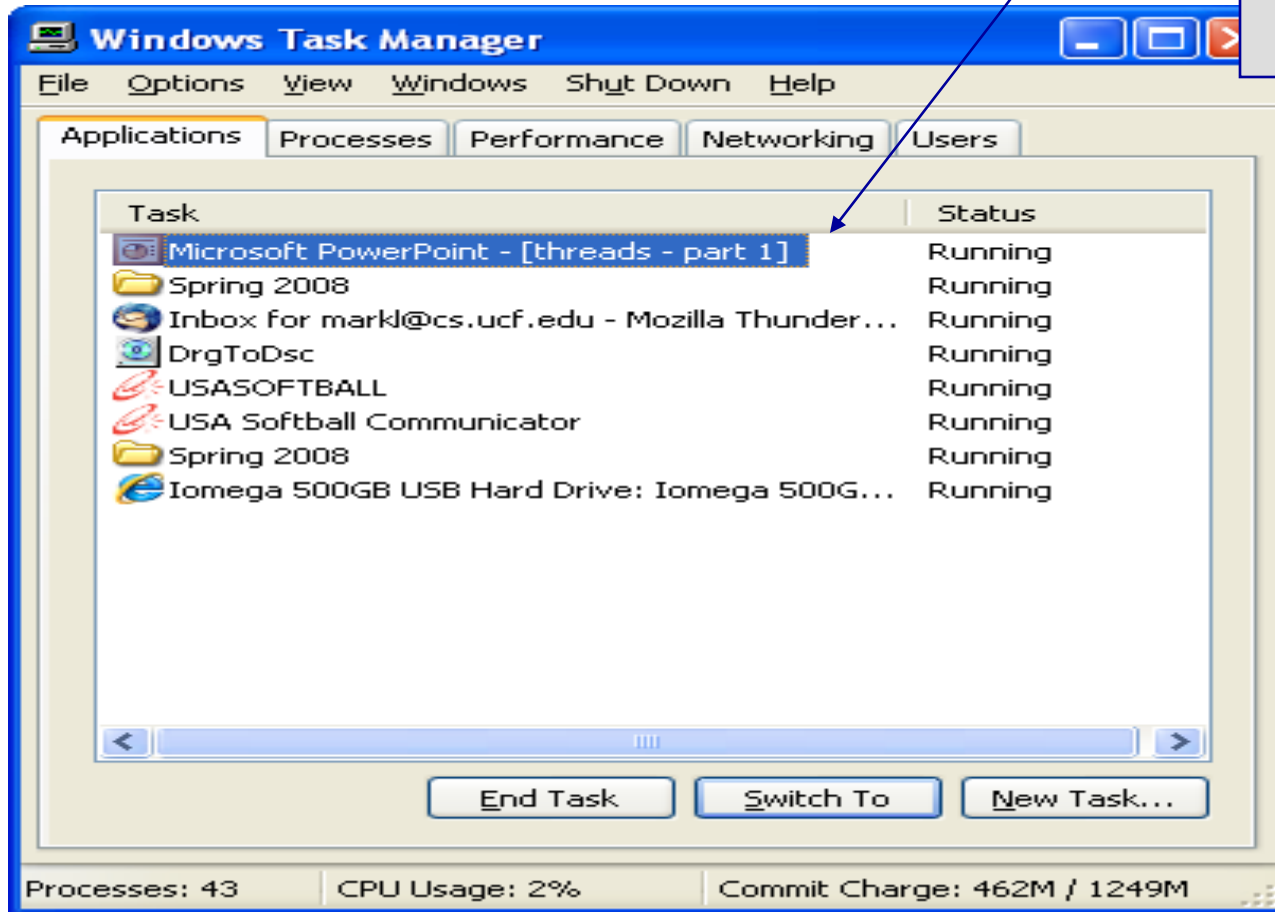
Windows Task Manager

File Options View Windows Shut Down Help

Applications Processes Performance Networking Users

| Task | Status |
|---|---|
| Microsoft PowerPoint - [threads - part 1] | Running |
| Spring 2008 | Running |
| Inbox for markl@cs.ucf.edu - Mozilla Thunder... | Running |
| DrgToDsc | Running |
| USASOFTBALL | Running |
| USA Softball Communicator | Running |
| Spring 2008 | Running |
| Iomega 500GB USB Hard Drive: Iomega 500G... | Running |

End Task Switch To New Task...

Processes: 43 CPU Usage: 2% Commit Charge: 462M / 1249M